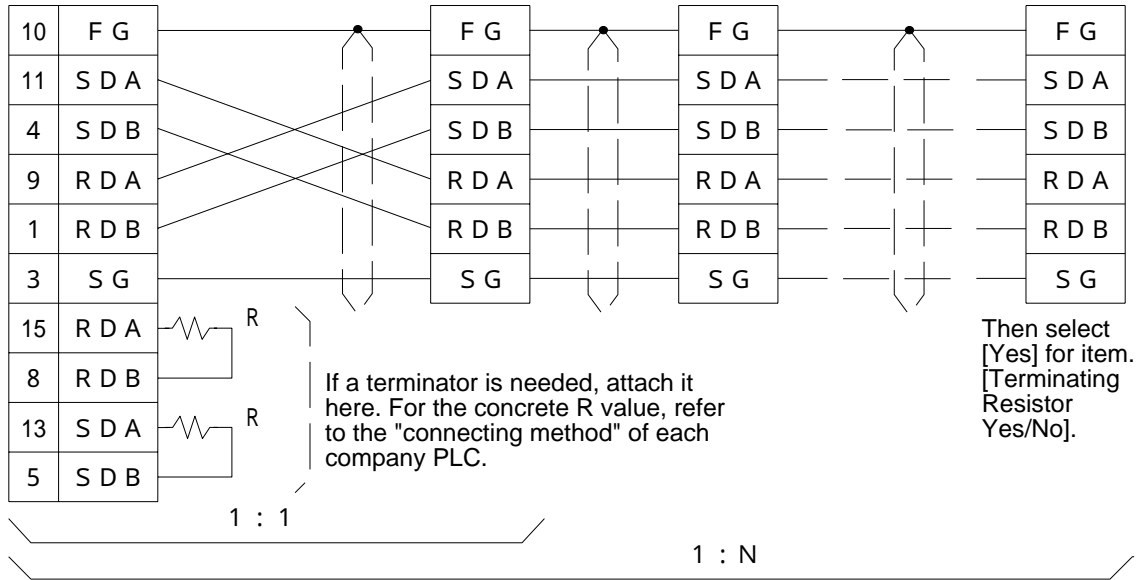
| 10 | F G |
|---|---|
| 11 | S D A |
| 4 | S D B |
| 9 | R D A |
| 1 | R D B |
| 3 | S G |
| 15 | R D A |
| 8 | R D B |
| 13 | S D A |
| 5 | S D B |

R

R

F G
S D A
S D B
R D A
R D B
S G

F G
S D A
S D B
R D A
R D B
S G

F G
S D A
S D B
R D A
R D B
S G

If a terminator is needed, attach it here. For the concrete R value, refer to the "connecting method" of each company PLC.

Then select [Yes] for item. [Terminating Resistor Yes/No].

1 : 1

1 : N